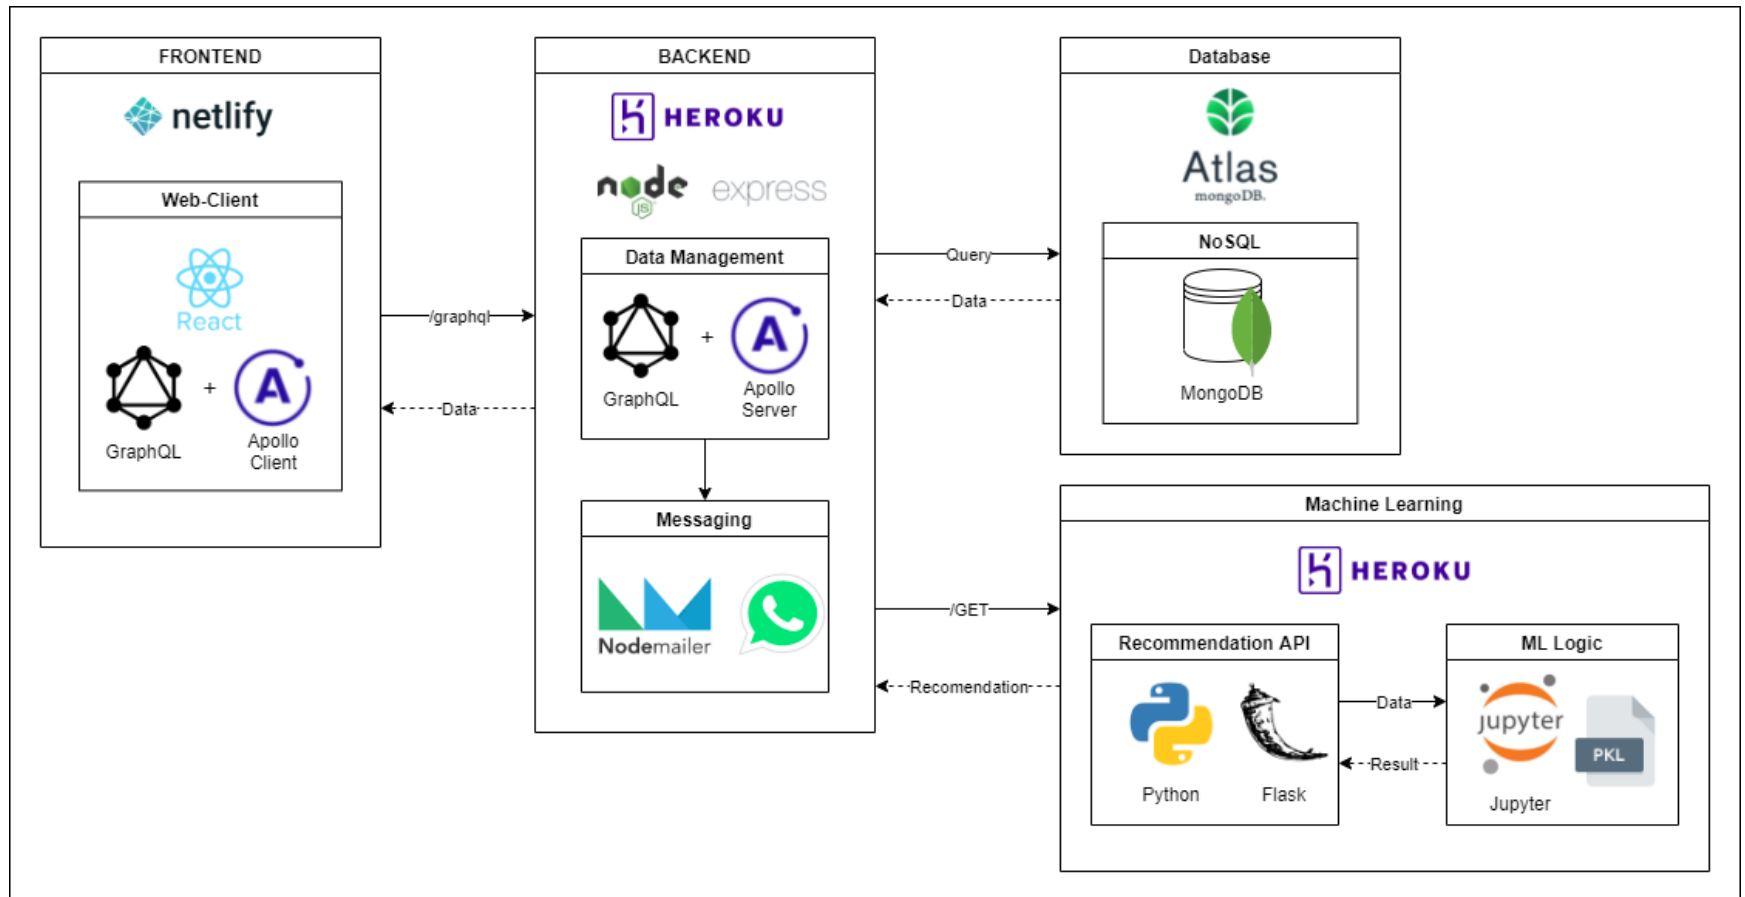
FRONTEND

netlify

Web-Client

React

GraphQL + Apollo Client

/graphql

Data

BACKEND

HEROKU

node JS express

Data Management

GraphQL + Apollo Server

Messaging

Nodemailer

Query

Data

Database

Atlas mongoDB.

NoSQL

MongoDB

/GET

Recomendation

Machine Learning

HEROKU

Recommendation API

Python Flask

Data

Result

ML Logic

jupyter

PKL

Jupyter